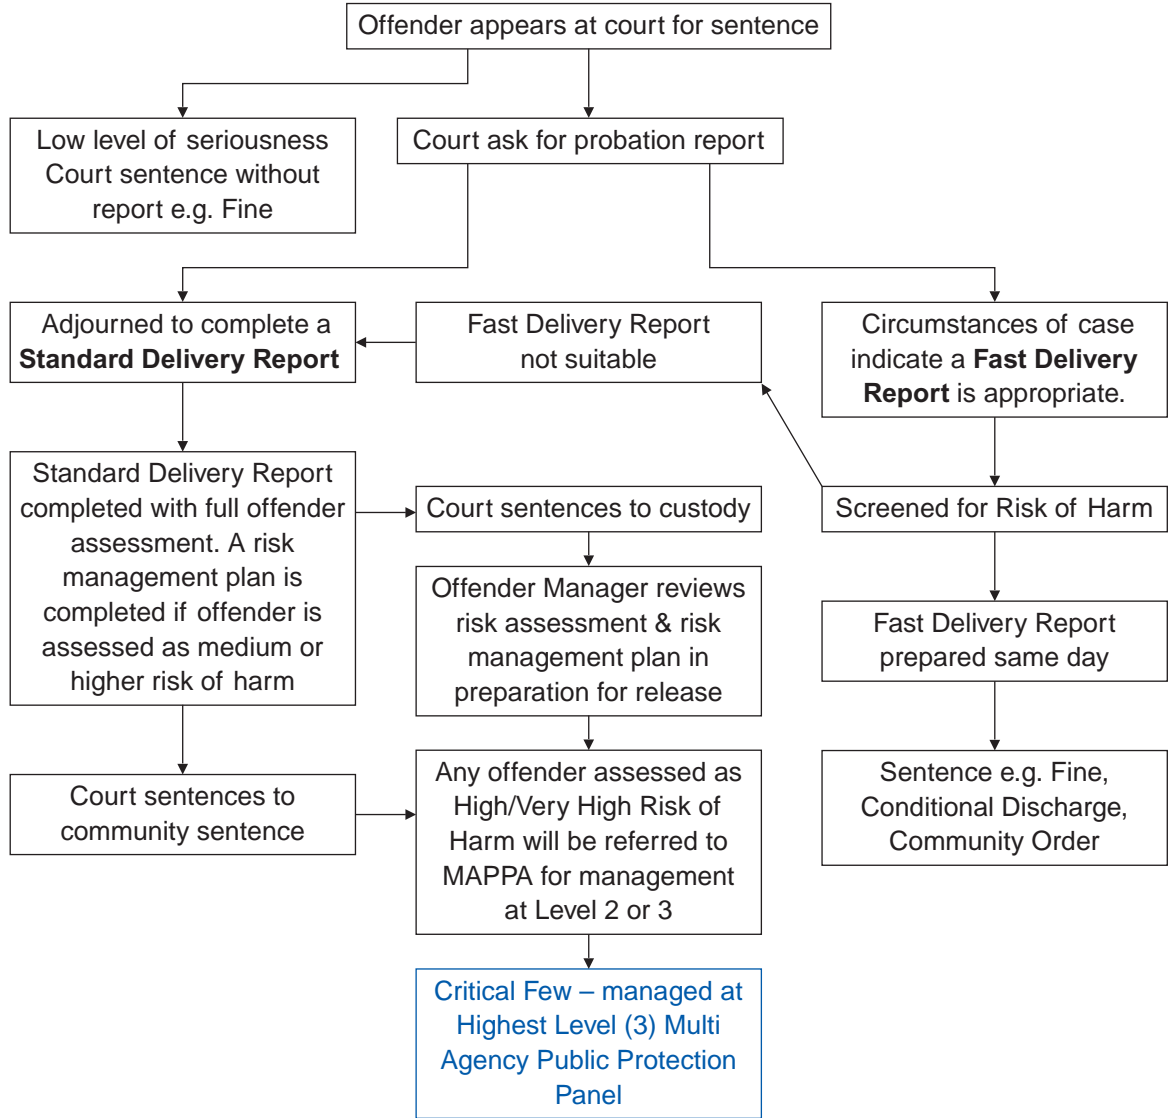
Offender appears at court for sentence

Low level of seriousness Court sentence without report e.g. Fine

Court ask for probation report

Adjourned to complete a **Standard Delivery Report**

Fast Delivery Report not suitable

Circumstances of case indicate a **Fast Delivery Report** is appropriate.

Standard Delivery Report completed with full offender assessment. A risk management plan is completed if offender is assessed as medium or higher risk of harm

Court sentences to custody

Screened for Risk of Harm

Offender Manager reviews risk assessment & risk management plan in preparation for release

Fast Delivery Report prepared same day

Court sentences to community sentence

Any offender assessed as High/Very High Risk of Harm will be referred to MAPPA for management at Level 2 or 3

Sentence e.g. Fine, Conditional Discharge, Community Order

Critical Few – managed at Highest Level (3) Multi Agency Public Protection Panel